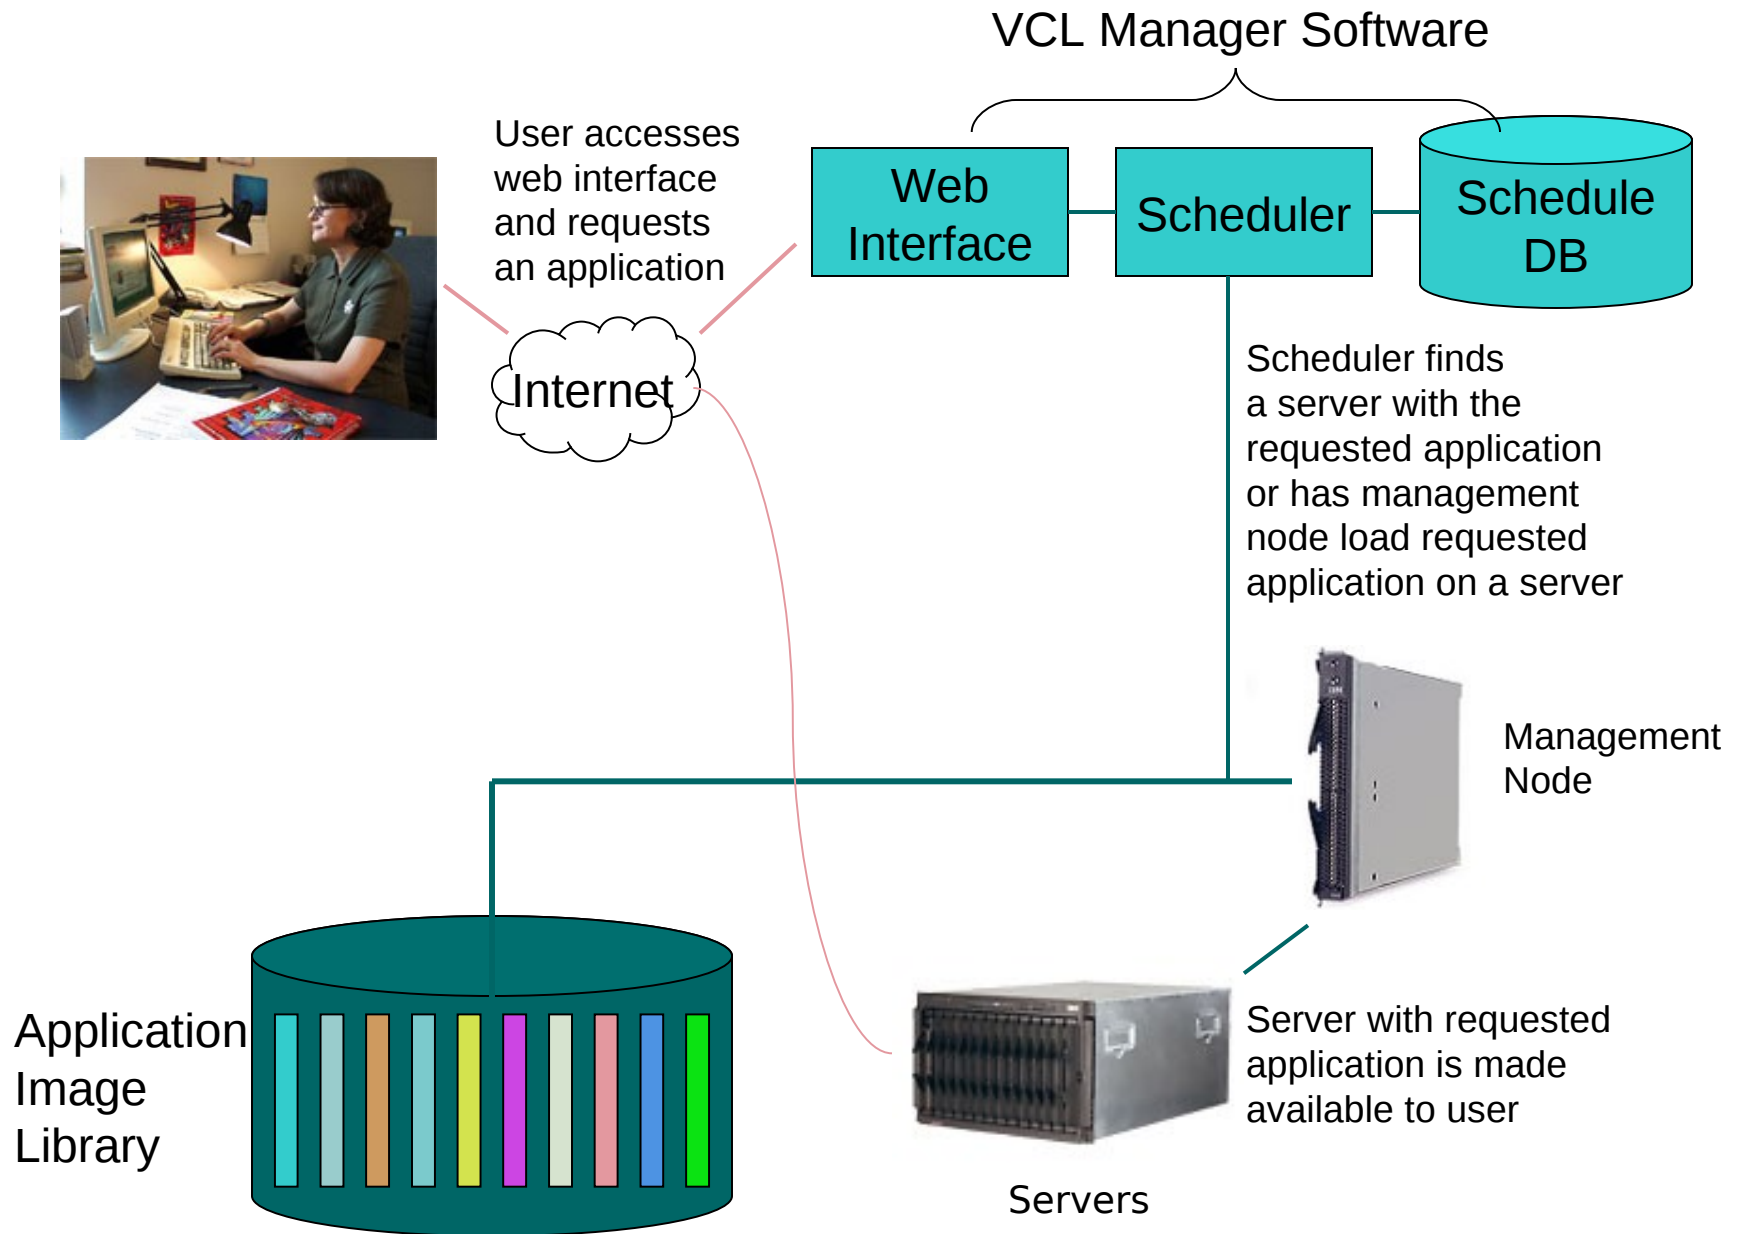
VCL Manager Software

User accesses web interface and requests an application

Web Interface

Scheduler

Schedule DB

Internet

Scheduler finds a server with the requested application or has management node load requested application on a server

Management Node

Application Image Library

Server with requested application is made available to user

Servers